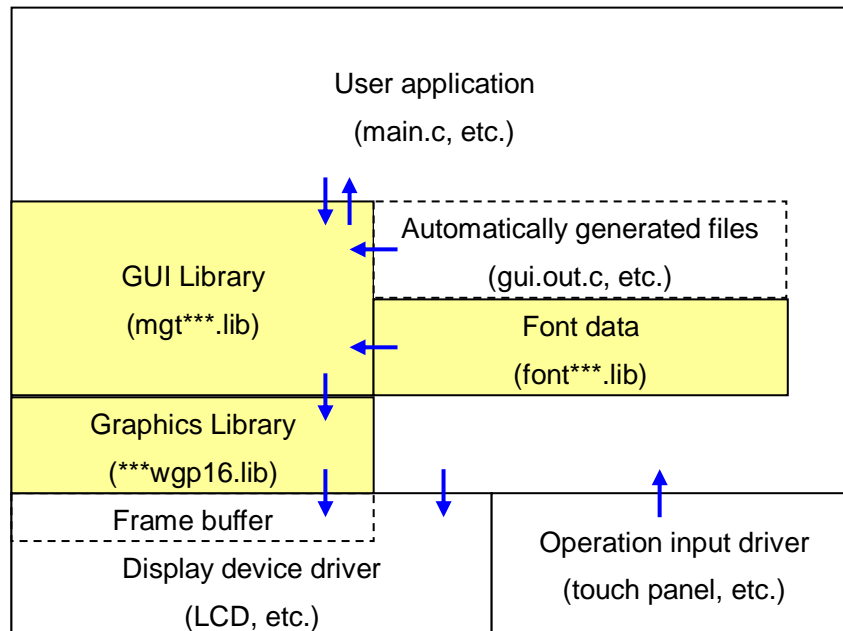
User application
(main.c, etc.)

GUI Library
(mgt***.lib)

Automatically generated files
(gui.out.c, etc.)

Font data
(font***.lib)

Graphics Library
(***wgp16.lib)

Frame buffer

Display device driver
(LCD, etc.)

Operation input driver
(touch panel, etc.)